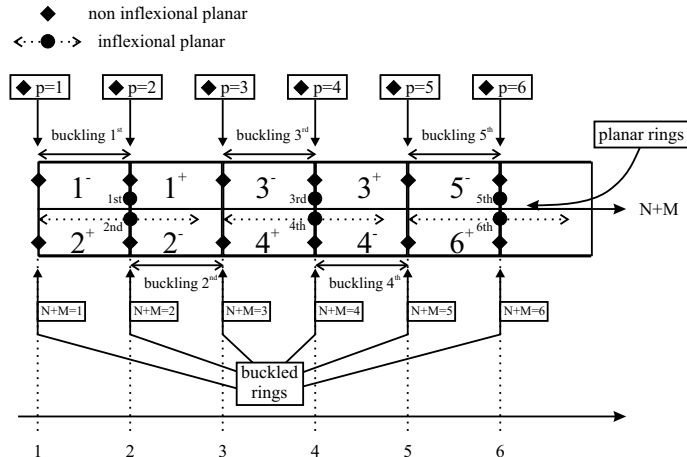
non inflexional planar

inflexional planar

p=1

p=2

p=3

p=4

p=5

p=6

buckling 1$^{st}$

buckling 3$^{rd}$

buckling 5$^{th}$

planar rings

$1^-$

1st

$1^+$

$3^-$

3rd

$3^+$

$5^-$

5th

N+M

2nd

4th

6th

$2^+$

$2^-$

$4^+$

$4^-$

$6^+$

buckling 2$^{nd}$

buckling 4$^{th}$

N+M=1

N+M=2

N+M=3

N+M=4

N+M=5

N+M=6

buckled rings

1

2

3

4

5

6